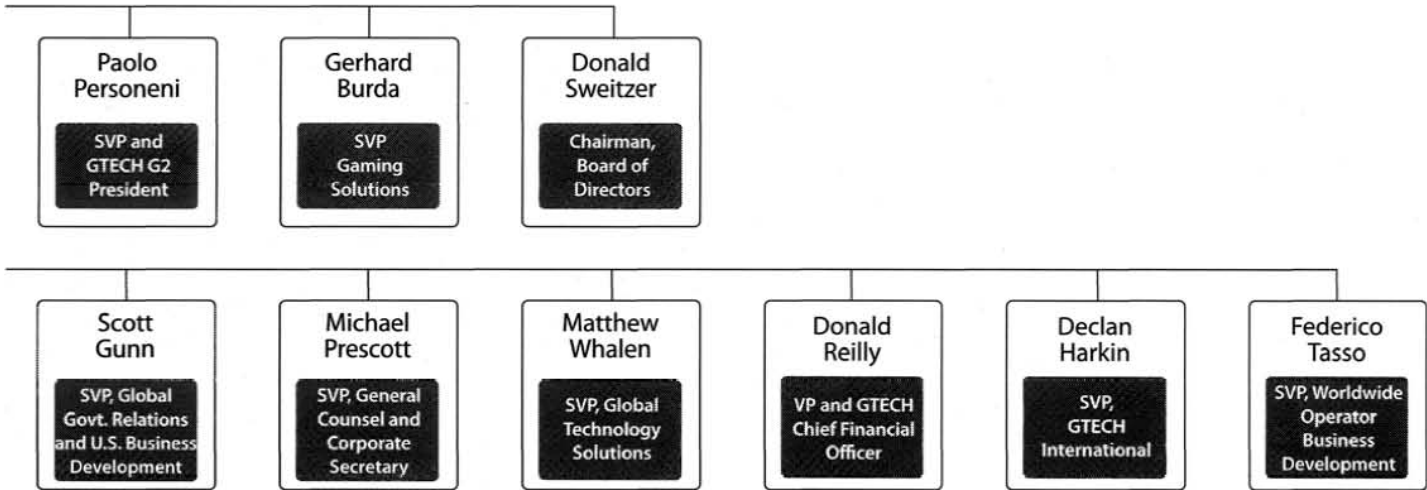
Paolo Personeni

SVP and GTECH G2 President

Gerhard Burda

SVP Gaming Solutions

Donald Sweitzer

Chairman, Board of Directors

Scott Gunn

SVP, Global Govt. Relations and U.S. Business Development

Michael Prescott

SVP, General Counsel and Corporate Secretary

Matthew Whalen

SVP, Global Technology Solutions

Donald Reilly

VP and GTECH Chief Financial Officer

Declan Harkin

SVP, GTECH International

Federico Tasso

SVP, Worldwide Operator Business Development